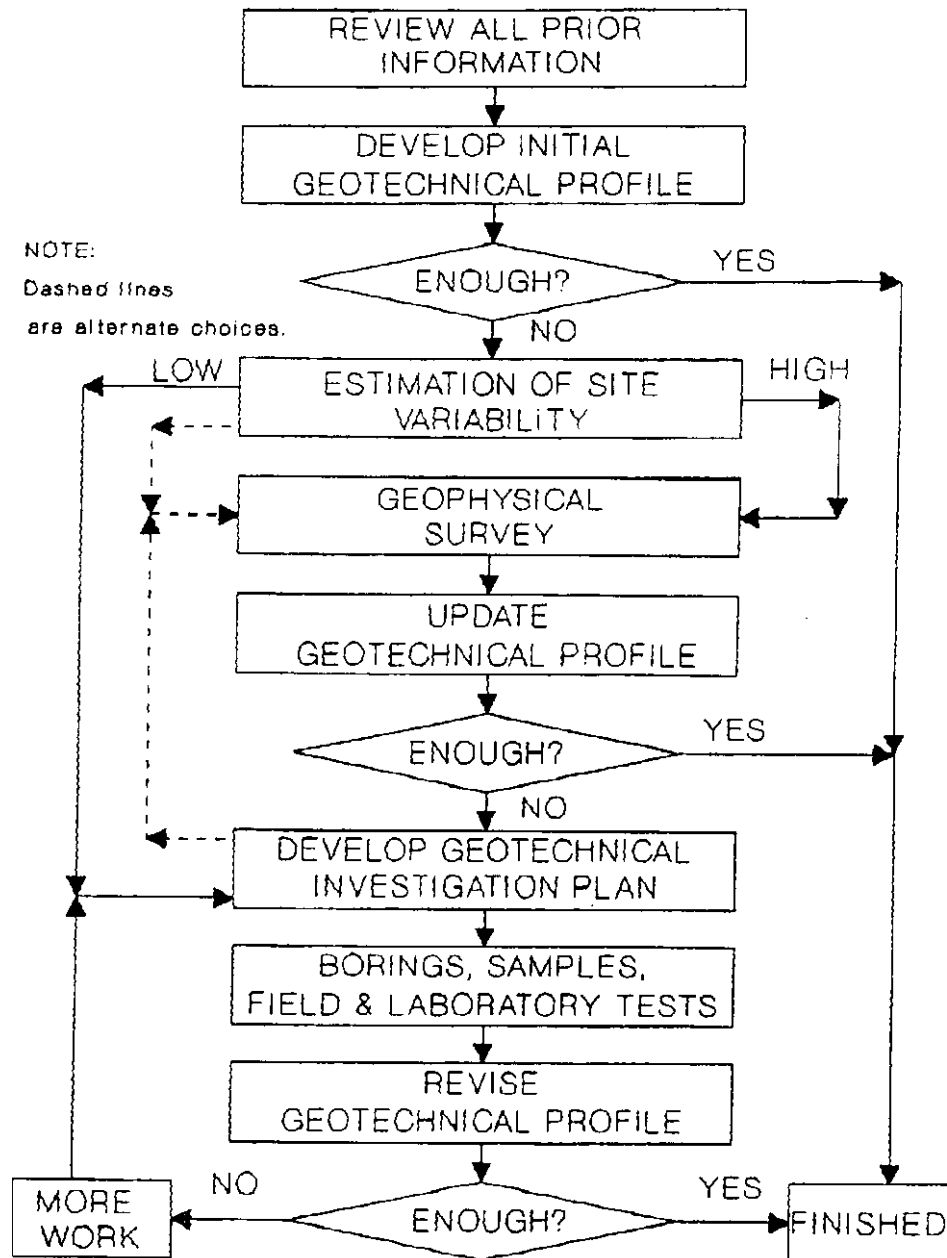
REVIEW ALL PRIOR INFORMATION

DEVELOP INITIAL GEOTECHNICAL PROFILE

NOTE:
Dashed lines are alternate choices.

ENOUGH?

YES

NO

LOW

ESTIMATION OF SITE VARIABILITY

HIGH

GEOPHYSICAL SURVEY

UPDATE GEOTECHNICAL PROFILE

ENOUGH?

YES

NO

DEVELOP GEOTECHNICAL INVESTIGATION PLAN

BORINGS, SAMPLES, FIELD & LABORATORY TESTS

REVISE GEOTECHNICAL PROFILE

MORE WORK

NO

ENOUGH?

YES

FINISHED